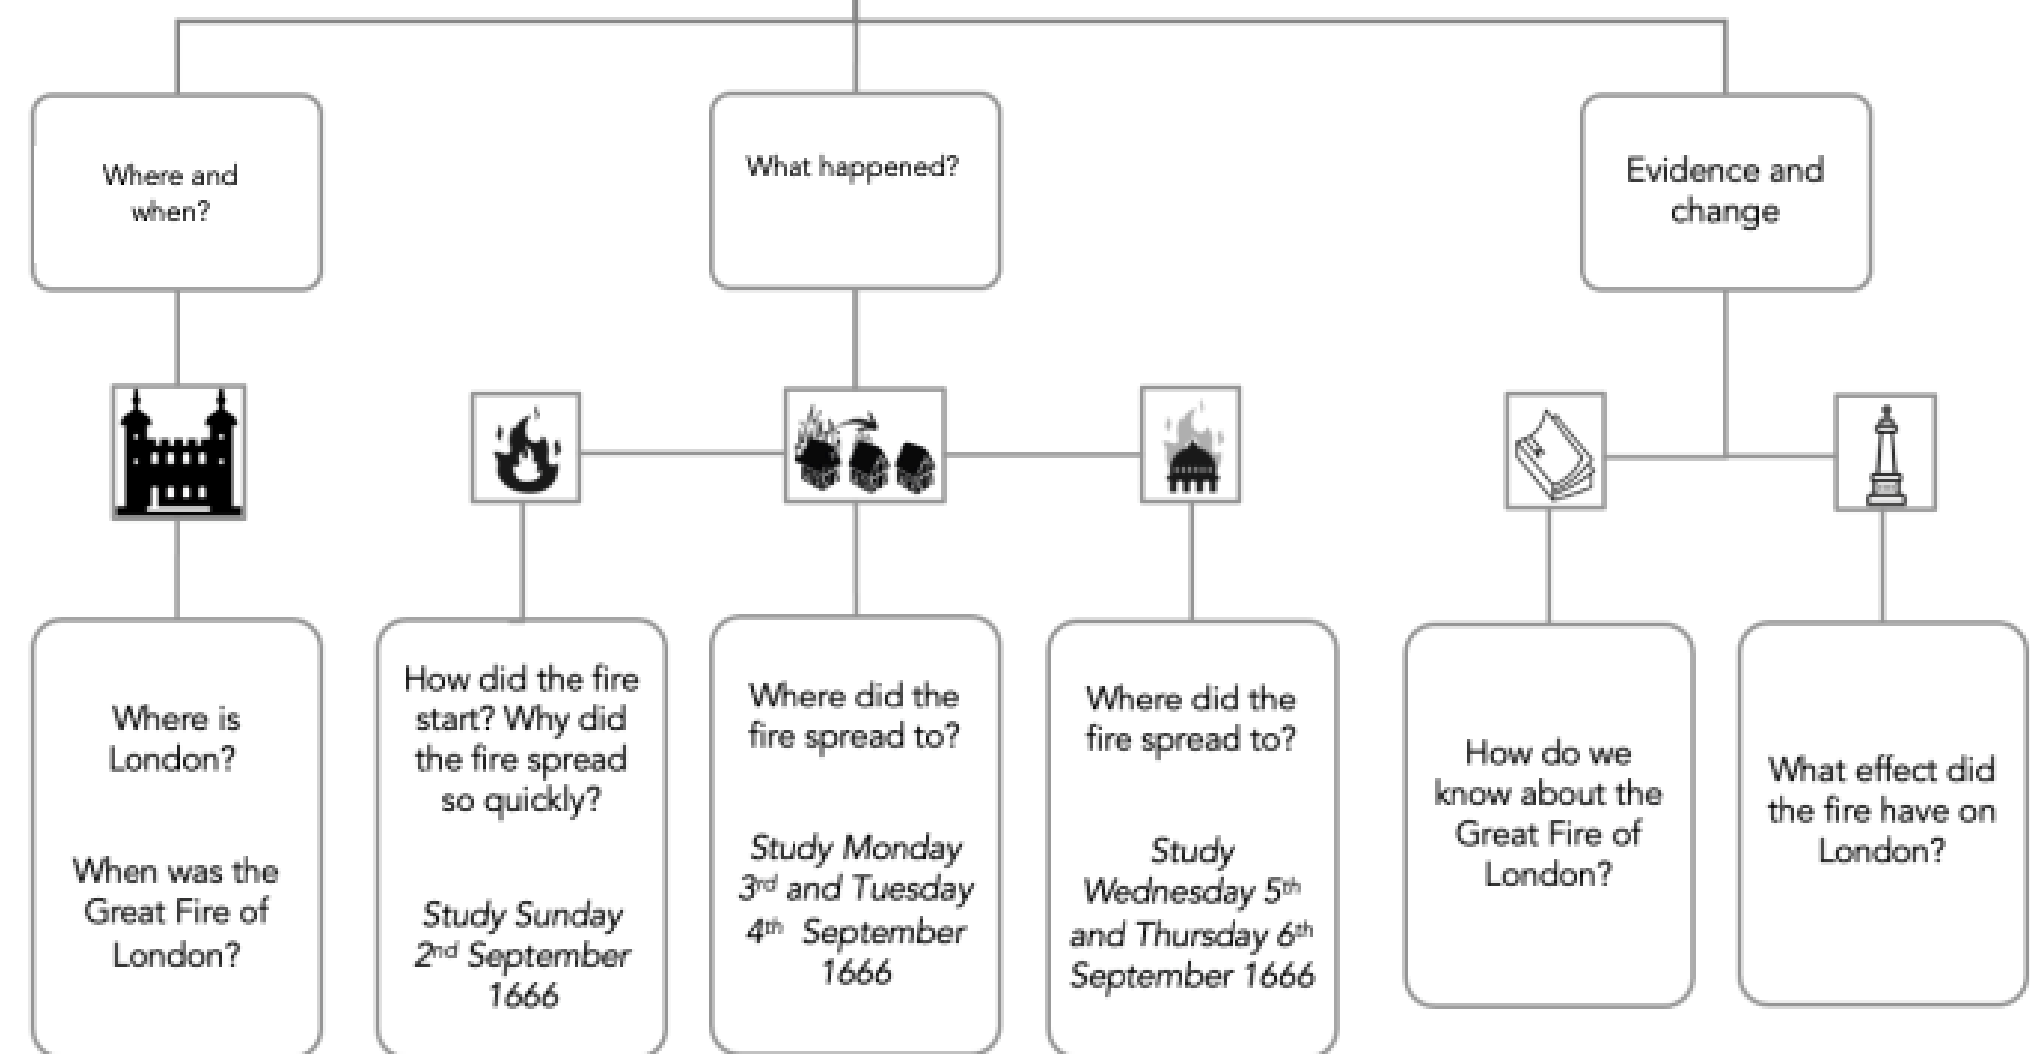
Where and when?

What happened?

Evidence and change

Where is London?

When was the Great Fire of London?

How did the fire start? Why did the fire spread so quickly?

*Study Sunday $2^{nd}$ September 1666*

Where did the fire spread to?

*Study Monday $3^{rd}$ and Tuesday $4^{th}$ September 1666*

Where did the fire spread to?

*Study Wednesday $5^{th}$ and Thursday $6^{th}$ September 1666*

How do we know about the Great Fire of London?

What effect did the fire have on London?